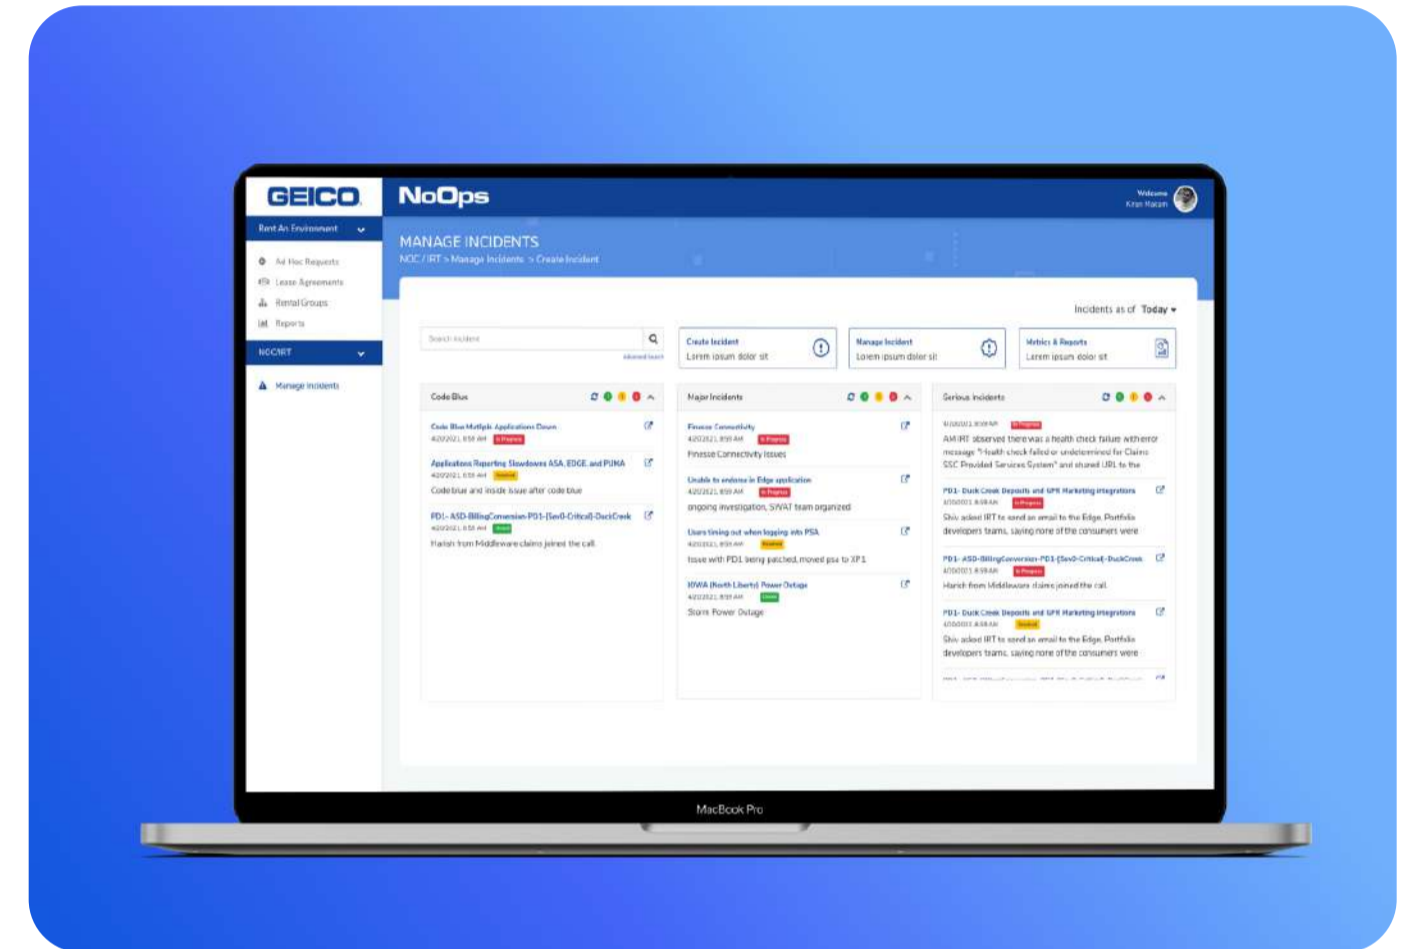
GEICO

NoOps

Welcome
Kiran Hacam

Rent An Environment

Ad Hoc Requests
Lease Agreements
Rental Groups
Reports

NOC/IRT

Manage Incidents

MANAGE INCIDENTS
NOC / IRT > Manage Incidents > Create Incident

Incidents as of Today

Search incident
Advanced Search

Create Incident
Lorem ipsum dolor sit

Manage Incident
Lorem ipsum dolor sit

Metrics & Reports
Lorem ipsum dolor sit

Code Blue

Code Blue Multiple Applications Down
4/20/2021, 8:58 AM In Progress

Applications Reporting Slowdowns ASA, EDGE, and PUMA
4/20/2021, 8:58 AM Resolved
Code blue and inside issue after code blue

PD1 - ASD-BillingConversion-PD1-[Sev0-Critical]-DuckCreek
4/20/2021, 8:58 AM Closed
Harish from Middleware claims joined the call.

Major Incidents

Finesse Connectivity
4/20/2021, 8:58 AM In Progress
Finesse Connectivity Issues

Unable to endorse in Edge application
4/20/2021, 8:58 AM In Progress
ongoing investigation, SWAT team organized

Users timing out when logging into PSA
4/20/2021, 8:58 AM Resolved
Issue with PD1 being patched, moved psa to XP1

IOWA (North Liberty) Power Outage
4/20/2021, 8:58 AM Closed
Storm Power Outage

Serious Incidents

4/20/2021, 8:58 AM In Progress
AM IRT observed there was a health check failure with error message "Health check failed or undetermined for Claims SSC Provided Services System" and shared URL to the

PD1 - Duck Creek Deposits and GPR Marketing integrations
4/20/2021, 8:58 AM In Progress
Shiv asked IRT to send an email to the Edge, Portfolio developers teams, saying none of the consumers were

PD1 - ASD-BillingConversion-PD1-[Sev0-Critical]-DuckCreek
4/20/2021, 8:58 AM In Progress
Harish from Middleware claims joined the call.

PD1 - Duck Creek Deposits and GPR Marketing integrations
4/20/2021, 8:58 AM Resolved
Shiv asked IRT to send an email to the Edge, Portfolio developers teams, saying none of the consumers were

MacBook Pro